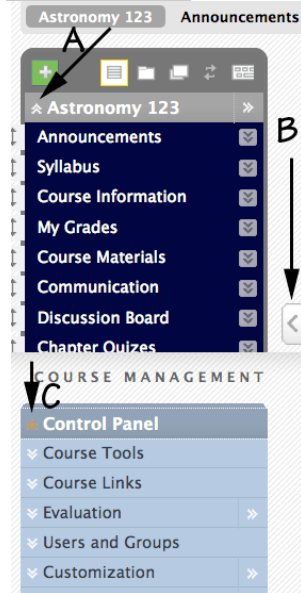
Astronomy 123 Announcements

A

Astronomy 123

Announcements

Syllabus

Course Information

My Grades

Course Materials

Communication

Discussion Board

Chapter Quizes

B

COURSE MANAGEMENT

C

Control Panel

Course Tools

Course Links

Evaluation

Users and Groups

Customization